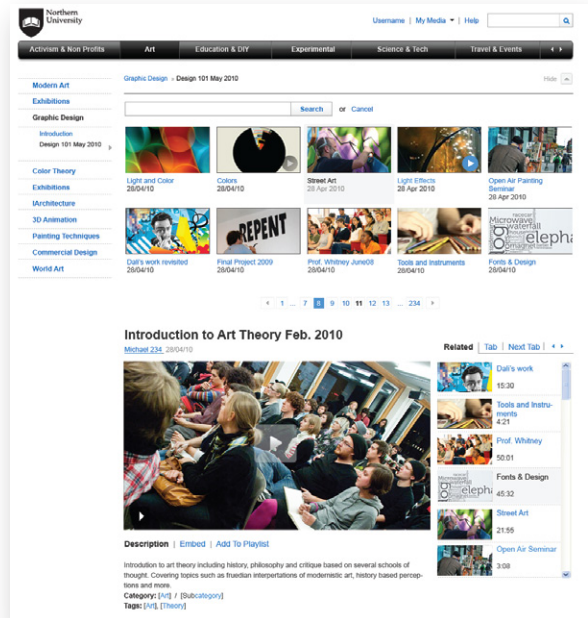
Northern University

Username | My Media | Help

Activism & Non Profits | Art | Education & DIY | Experimental | Science & Tech | Travel & Events

Modern Art
Exhibitions
Graphic Design
Introduction
Design 101 May 2010
Color Theory
Exhibitions
IArchitecture
3D Animation
Painting Techniques
Commercial Design
World Art

Graphic Design » Design 101 May 2010

Hide

Search or Cancel

Light and Color
28/04/10

Colors
28/04/10

Street Art
28 Apr 2010

Light Effects
28/04/10

Open Air Painting Seminar
28 Apr 2010

Dali's work revisited
28/04/10

REPENT
Final Project 2009
28/04/10

Prof. Whitney June08
28/04/10

Tools and Instruments
28/04/10

Fonts & Design
28/04/10

1 ... 7 8 9 10 11 12 13 ... 234

Introduction to Art Theory Feb. 2010

Michael 234 28/04/10

Related | Tab | Next Tab

Dali's work
15:30

Tools and Instruments
4:21

Prof. Whitney
50:01

Fonts & Design
45:32

Street Art
21:55

Open Air Seminar
3:08

Description | Embed | Add To Playlist

Introduction to art theory including history, philosophy and critique based on several schools of thought. Covering topics such as fruedian interpertations of modernistic art, history based perceptions and more.

Category: [Art] / [Subcategory]
Tags: [Art], [Theory]